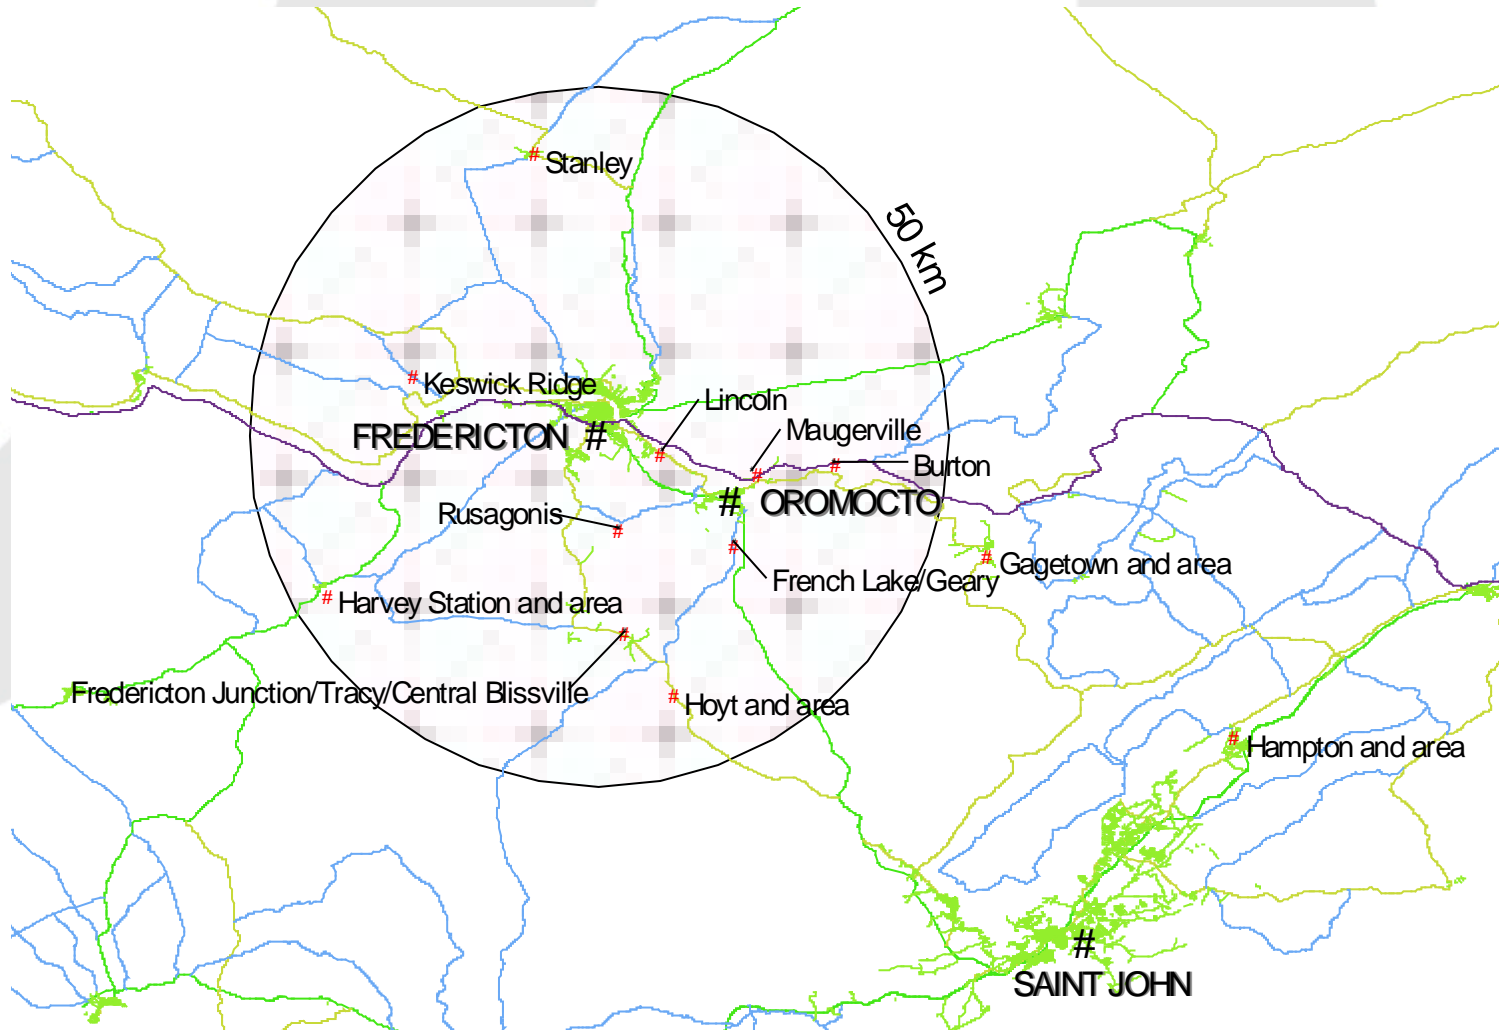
Stanley

50 km

Keswick Ridge

Lincoln

FREDERICTON #

Maugerville

Burton

# OROMOCTO

Rusagonis

French Lake/Geary

Gagetown and area

Harvey Station and area

Fredericton Junction/Tracy/Central Blissville

Hoyt and area

Hampton and area

#

SAINT JOHN